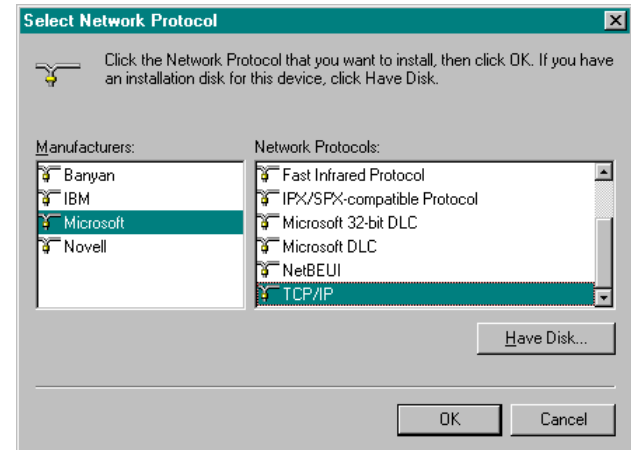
Select Network Protocol

Click the Network Protocol that you want to install, then click OK. If you have an installation disk for this device, click Have Disk.

Manufacturers:
Banyan
IBM
Microsoft
Novell

Network Protocols:
Fast Infrared Protocol
IPX/SPX-compatible Protocol
Microsoft 32-bit DLC
Microsoft DLC
NetBEUI
TCP/IP

Have Disk...

OK
Cancel